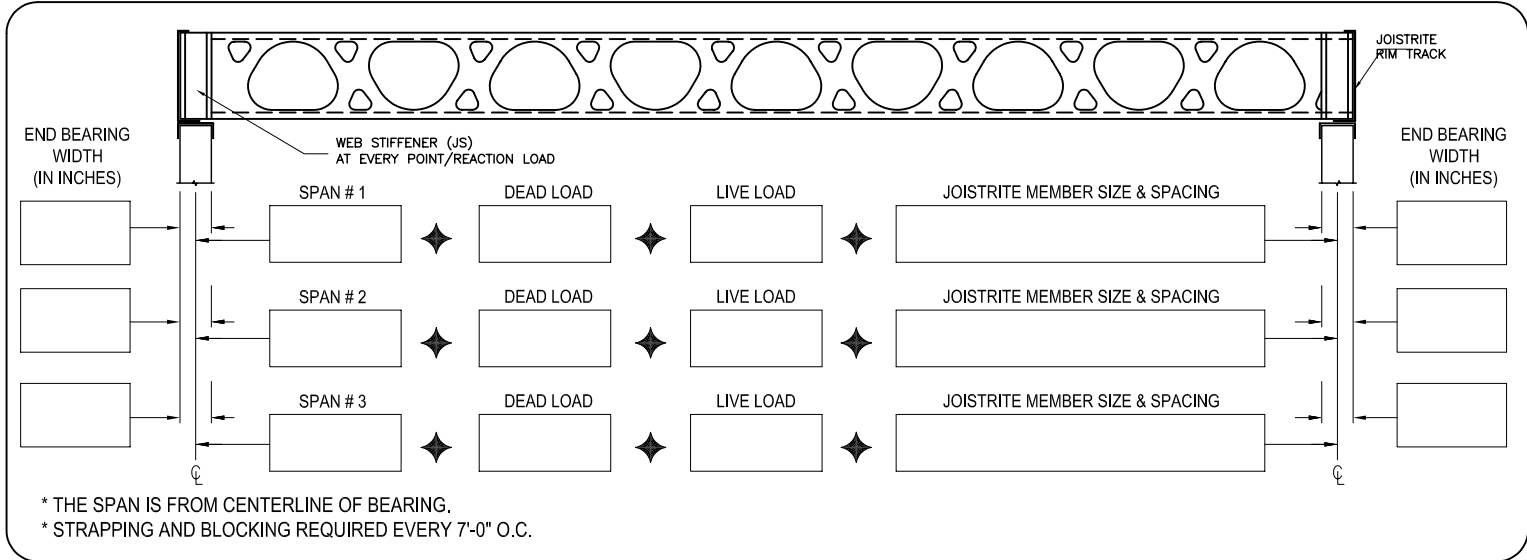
JOISTRITE RIM TRACK

END BEARING WIDTH (IN INCHES)

WEB STIFFENER (JS) AT EVERY POINT/REACTION LOAD

END BEARING WIDTH (IN INCHES)

SPAN # 1

DEAD LOAD

LIVE LOAD

JOISTRITE MEMBER SIZE & SPACING

SPAN # 2

DEAD LOAD

LIVE LOAD

JOISTRITE MEMBER SIZE & SPACING

SPAN # 3

DEAD LOAD

LIVE LOAD

JOISTRITE MEMBER SIZE & SPACING

℄

℄

* THE SPAN IS FROM CENTERLINE OF BEARING.

* STRAPPING AND BLOCKING REQUIRED EVERY 7'-0" O.C.